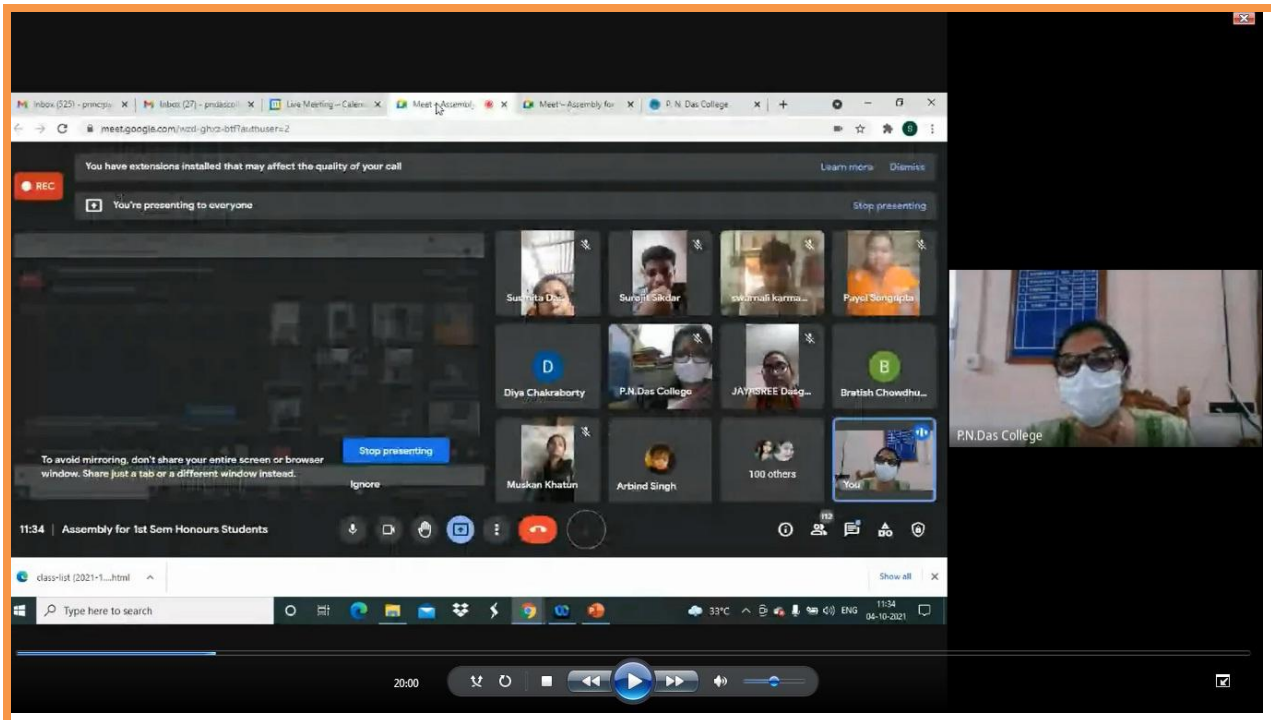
M Inbox (525) - princip | M Inbox (27) - pndasco | Live Meeting – Calen | Meet – Assembl | Meet – Assembly for | P. N. Das College

meet.google.com/wzd-ghzz-btf?authuser=2

You have extensions installed that may affect the quality of your call

Learn more Dismiss

REC

You're presenting to everyone

Stop presenting

Sushmita Das
Surajit Sikdar
swarnali karma...
Paysi Sengupta
Diya Chakraborty
P.N.Das College
JAYASREE Dasg...
Bratish Chowdhu...
Muskan Khatun
Arbind Singh
100 others
You

To avoid mirroring, don't share your entire screen or browser window. Share just a tab or a different window instead.

Stop presenting

Ignore

11:34 | Assembly for 1st Sem Honours Students

112

P.N.Das College

class-list (2021-1....html

Show all

Type here to search

33°C ENG 11:34 04-10-2021

20:00